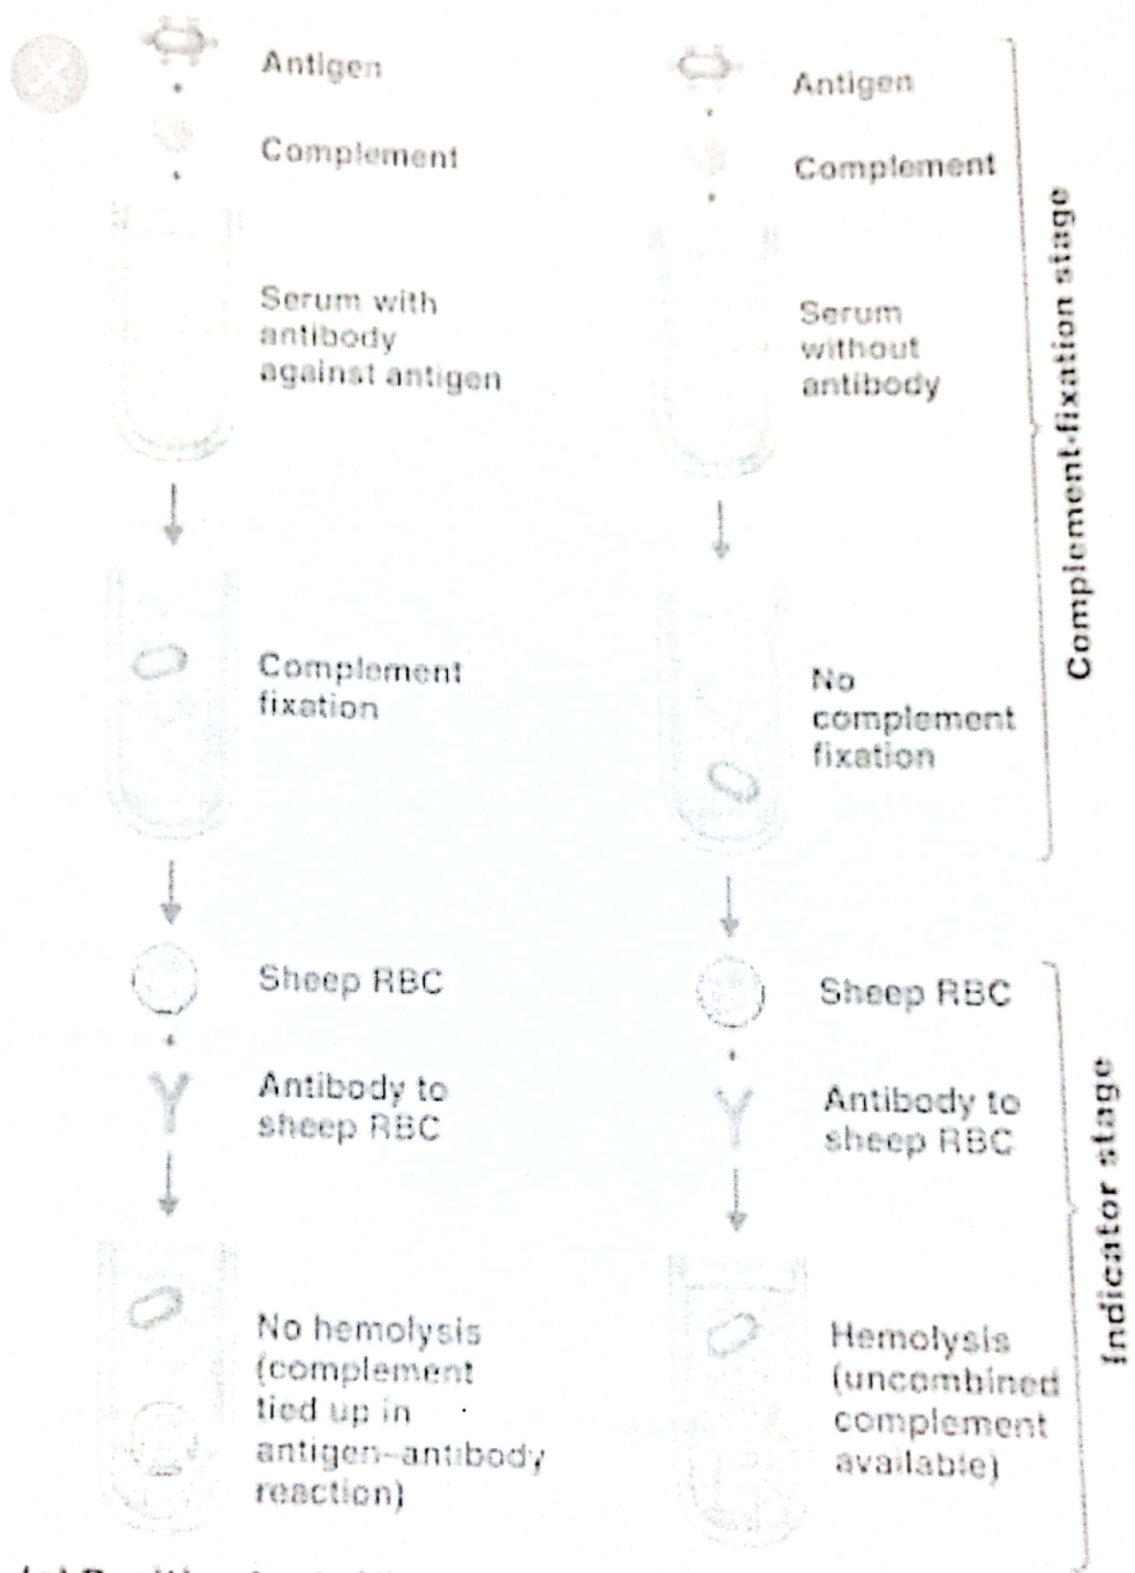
Antigen

Complement

Serum with antibody against antigen

Complement fixation

Sheep RBC

Antibody to sheep RBC

No hemolysis (complement tied up in antigen–antibody reaction)

Antigen

Complement

Serum without antibody

No complement fixation

Sheep RBC

Antibody to sheep RBC

Hemolysis (uncombined complement available)

Complement-fixation stage

Indicator stage

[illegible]